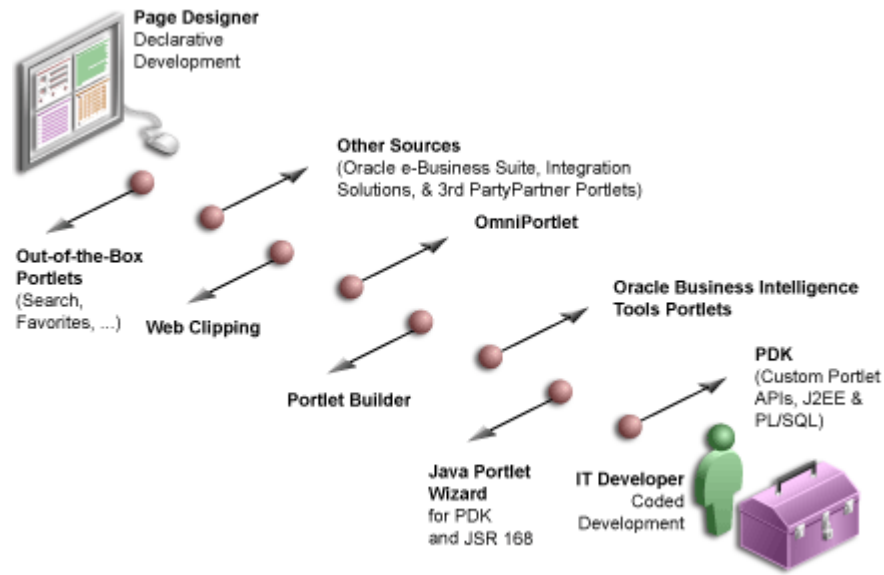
**Page Designer**
Declarative Development

**Other Sources**
(Oracle e-Business Suite, Integration Solutions, & 3rd PartyPartner Portlets)

**Out-of-the-Box Portlets**
(Search, Favorites, ...)

**OmniPortlet**

**Web Clipping**

**Oracle Business Intelligence Tools Portlets**

**Portlet Builder**

**PDK**
(Custom Portlet APIs, J2EE & PL/SQL)

**Java Portlet Wizard**
for PDK and JSR 168

**IT Developer**
Coded Development